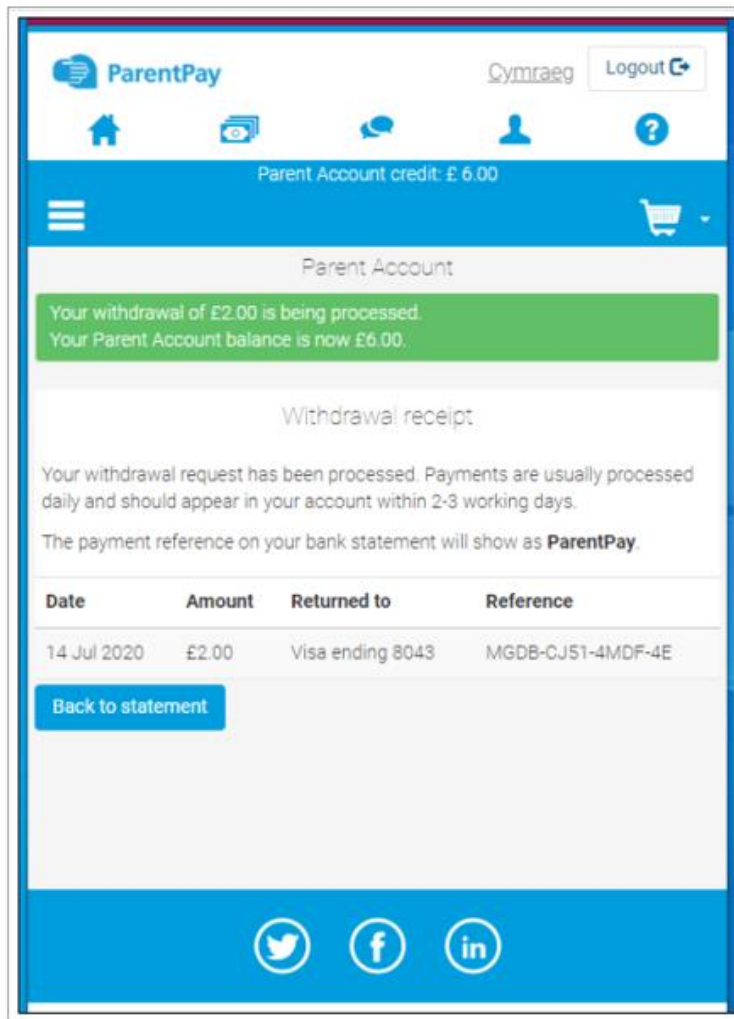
ParentPay

Cymraeg

Logout

Parent Account credit: £ 6.00

Parent Account

Your withdrawal of £2.00 is being processed.
Your Parent Account balance is now £6.00.

Withdrawal receipt

Your withdrawal request has been processed. Payments are usually processed daily and should appear in your account within 2-3 working days.

The payment reference on your bank statement will show as **ParentPay**.

| Date | Amount | Returned to | Reference |
|---|---|---|---|
| 14 Jul 2020 | £2.00 | Visa ending 8043 | MGDB-CJ51-4MDF-4E |

Back to statement